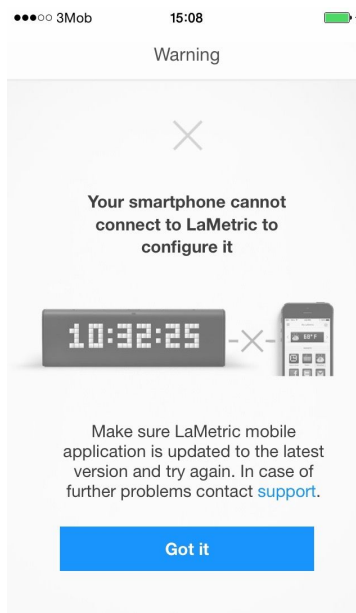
●●●○○ 3Mob 15:08

Warning

Your smartphone cannot connect to LaMetric to configure it

10:32:25

60°F

Make sure LaMetric mobile application is updated to the latest version and try again. In case of further problems contact support.

Got it